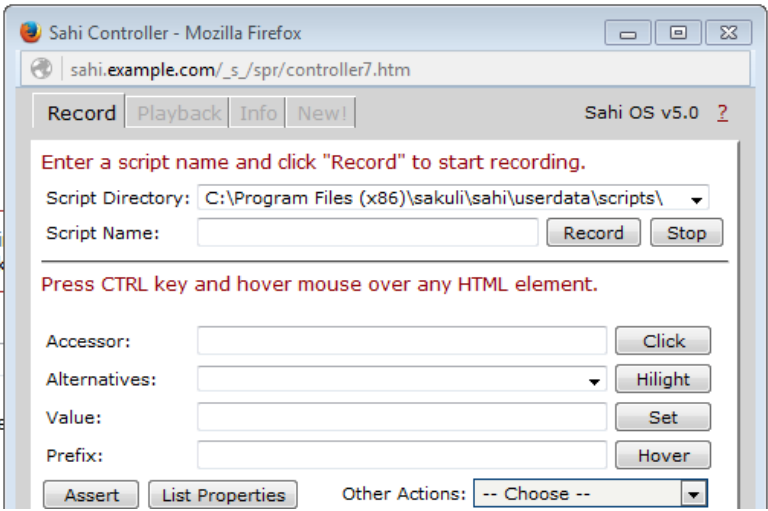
Sahi Controller - Mozilla Firefox

sahi.example.com/_s_/spr/controller7.htm

Record Playback Info New!

Sahi OS v5.0 ?

Enter a script name and click "Record" to start recording.

Script Directory: C:\Program Files (x86)\sakuli\sahi\userdata\scripts\

Script Name: Record Stop

Press CTRL key and hover mouse over any HTML element.

Accessor: Click

Alternatives: Hilight

Value: Set

Prefix: Hover

Assert List Properties Other Actions: -- Choose --